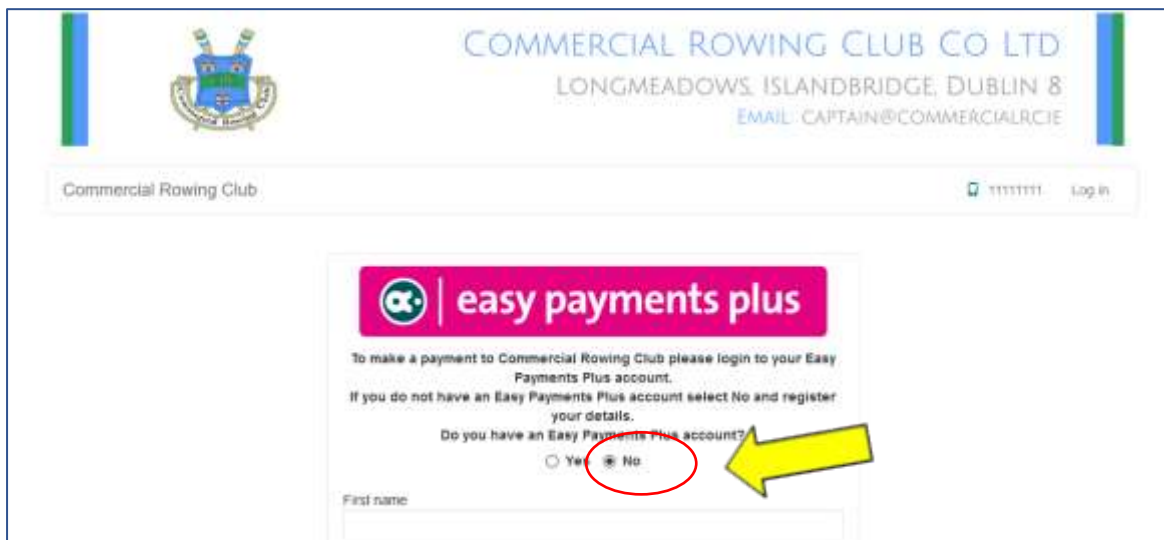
Commercial Rowing Club

COMMERCIAL ROWING CLUB CO LTD
LONGMEADOWS, ISLANDBRIDGE, DUBLIN 8
EMAIL: CAPTAIN@COMMERCIALRC.IE

Commercial Rowing Club

11111111 Log in

easy payments plus

To make a payment to Commercial Rowing Club please login to your Easy Payments Plus account.
If you do not have an Easy Payments Plus account select No and register your details.
Do you have an Easy Payments Plus account?

Yes No

First name